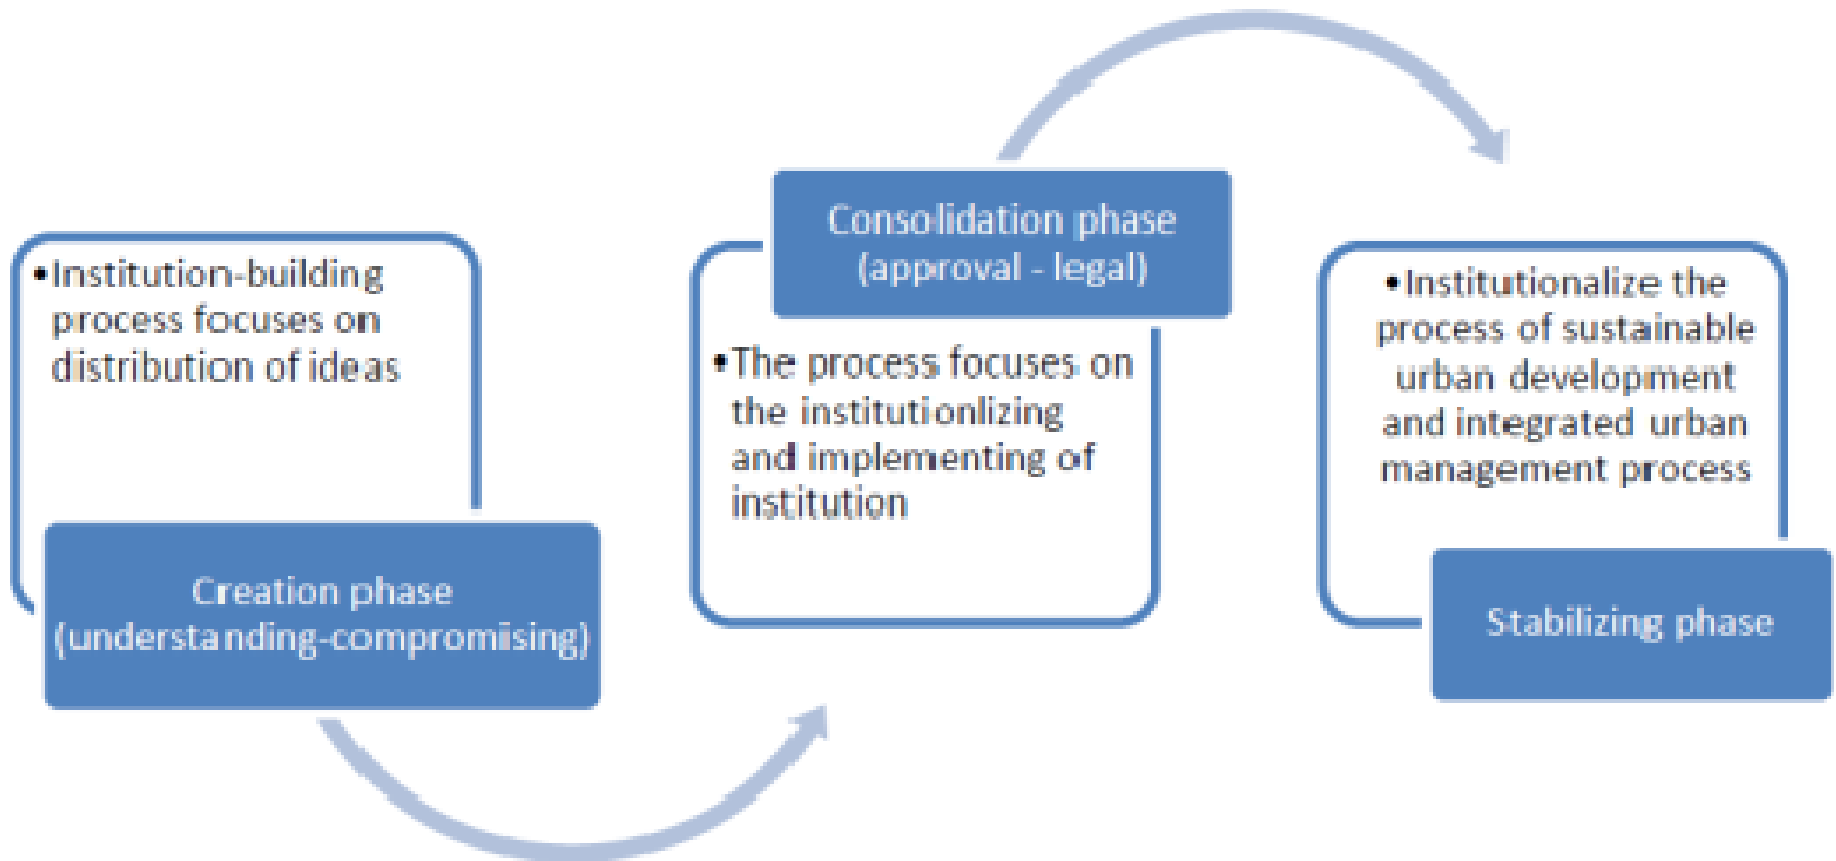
•Institution-building process focuses on distribution of ideas

Creation phase (understanding-compromising)

Consolidation phase (approval - legal)

•The process focuses on the institutionlizing and implementing of institution

•Institutionalize the process of sustainable urban development and integrated urban management process

Stabilizing phase